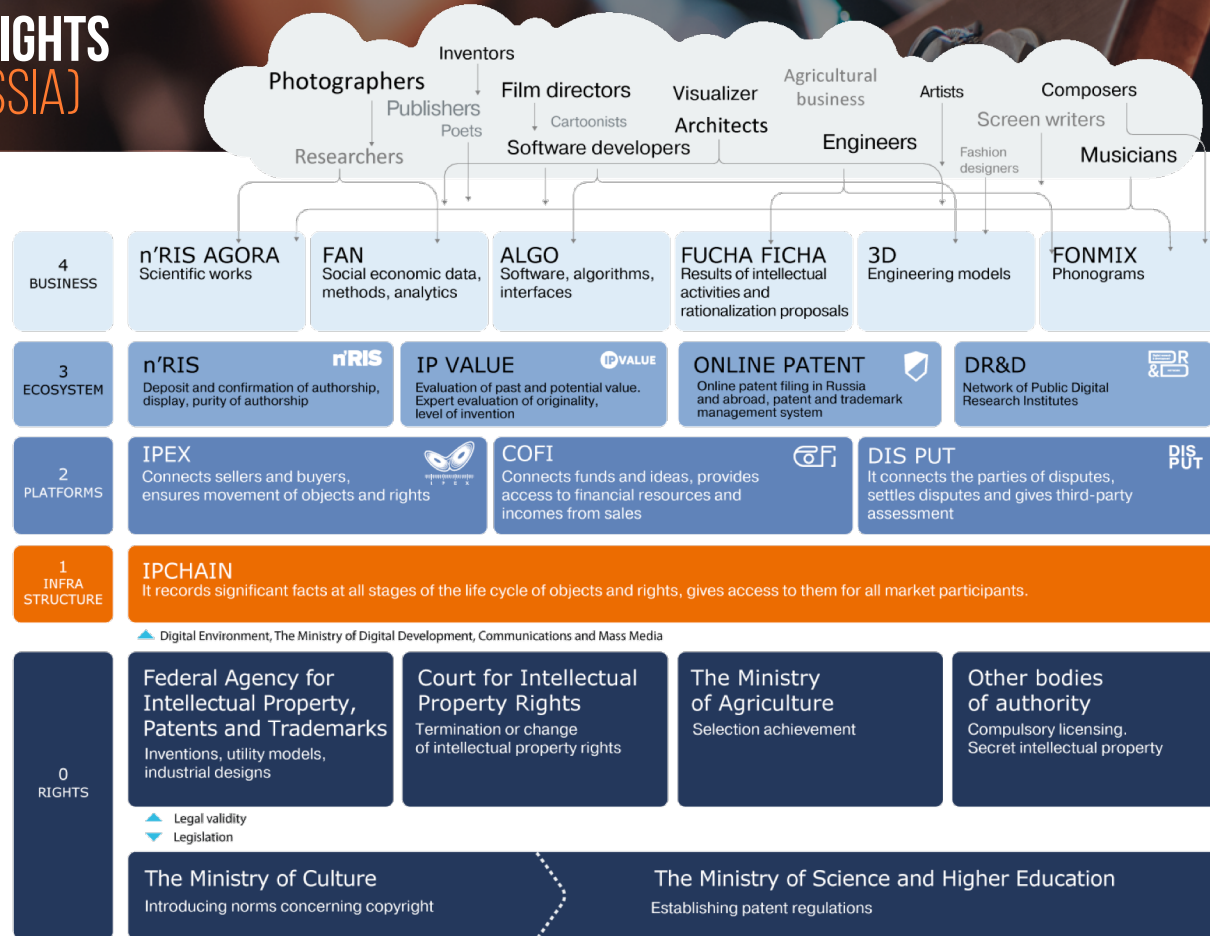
IGHTS
SSIA)

Inventors
Photographers
Publishers
Poets
Researchers
Film directors
Cartoonists
Software developers
Visualizer
Architects
Agricultural business
Engineers
Artists
Fashion designers
Composers
Screen writers
Musicians

4
BUSINESS

n'RIS AGORA
Scientific works

FAN
Social economic data, methods, analytics

ALGO
Software, algorithms, interfaces

FUCHA FICHA
Results of intellectual activities and rationalization proposals

3D
Engineering models

FONMIX
Phonograms

3
ECOSYSTEM

n'RIS
n'RIS
Deposit and confirmation of authorship, display, purity of authorship

IP VALUE
IP VALUE
Evaluation of past and potential value. Expert evaluation of originality, level of invention

ONLINE PATENT
Online patent filing in Russia and abroad, patent and trademark management system

DR&D
Network of Public Digital Research Institutes

2
PLATFORMS

IPEX
Connects sellers and buyers, ensures movement of objects and rights

COFI
Connects funds and ideas, provides access to financial resources and incomes from sales

DIS PUT
DIS PUT
It connects the parties of disputes, settles disputes and gives third-party assessment

1
INFRA STRUCTURE

IPCHAIN
It records significant facts at all stages of the life cycle of objects and rights, gives access to them for all market participants.

Digital Environment, The Ministry of Digital Development, Communications and Mass Media

0
RIGHTS

Federal Agency for Intellectual Property, Patents and Trademarks
Inventions, utility models, industrial designs

Court for Intellectual Property Rights
Termination or change of intellectual property rights

The Ministry of Agriculture
Selection achievement

Other bodies of authority
Compulsory licensing. Secret intellectual property

Legal validity
Legislation

The Ministry of Culture
Introducing norms concerning copyright

The Ministry of Science and Higher Education
Establishing patent regulations